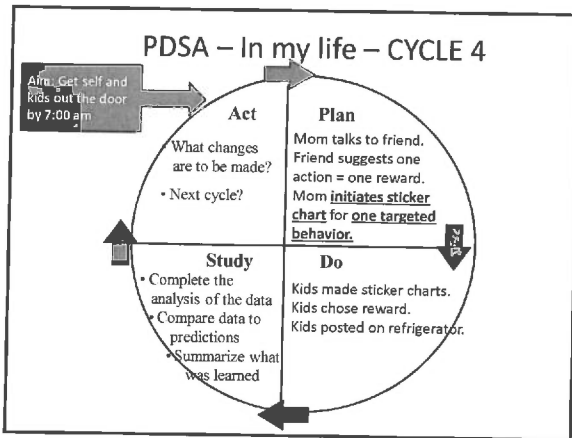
PDSA – In my life – CYCLE 4

Aim: Get self and kids out the door by 7:00 am

Act

• What changes are to be made?

• Next cycle?

Plan

Mom talks to friend. Friend suggests one action = one reward. Mom **initiates sticker chart** for **one targeted behavior.**

Study

• Complete the analysis of the data

• Compare data to predictions

• Summarize what was learned

Do

Kids made sticker charts. Kids chose reward. Kids posted on refrigerator.